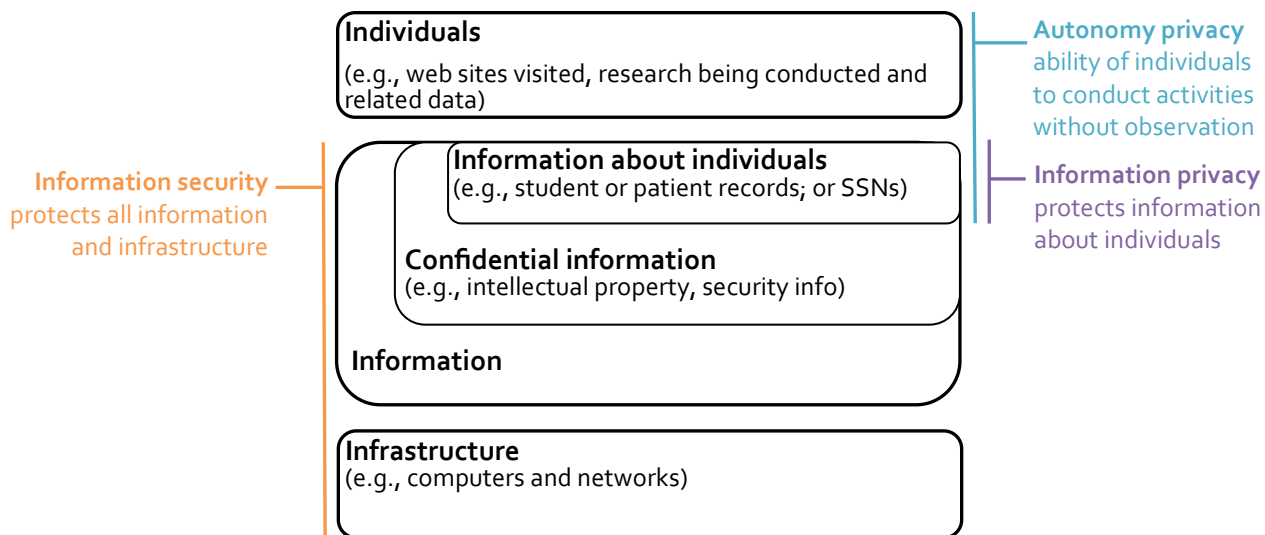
Individuals
(e.g., web sites visited, research being conducted and related data)

Autonomy privacy
ability of individuals to conduct activities without observation

Information security
protects all information and infrastructure

Information about individuals
(e.g., student or patient records; or SSNs)

Information privacy
protects information about individuals

Confidential information
(e.g., intellectual property, security info)

Information

Infrastructure
(e.g., computers and networks)